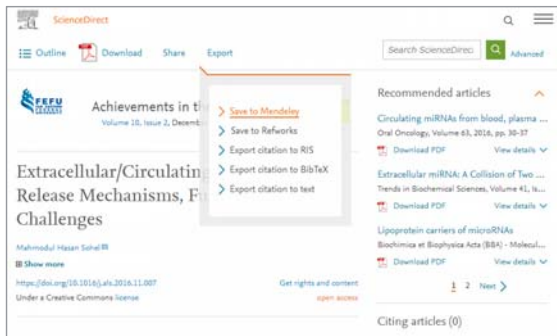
ScienceDirect

Outline  Download  Share  Export

Search ScienceDirect  Advanced

FEFU

Achievements in th

Volume 10, Issue 2, December

Save to Mendeley
Save to Refworks
Export citation to RIS
Export citation to BibTeX
Export citation to text

Extracellular/Circulating Release Mechanisms, F Challenges

Mahmoud Hasan Sohel

Show more

https://doi.org/10.1016/j.afs.2016.11.007

Get rights and content

Under a Creative Commons license

open access

Recommended articles

Circulating miRNAs from blood, plasma ...
Oral Oncology, Volume 63, 2016, pp. 30-37

Download PDF  View details

Extracellular miRNA: A Collision of Two ...
Trends in Biochemical Sciences, Volume 41, Is...

Download PDF  View details

Lipoprotein carriers of microRNAs
Biochimica et Biophysica Acta (BBA) - Molecul...

Download PDF  View details

1  2  Next

Citing articles (0)